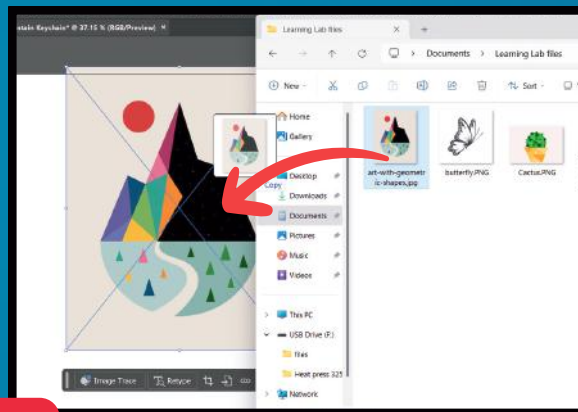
ntain Keychain* @ 37.15 % (RGB/Preview) ×

Learning Lab files ×

+

Documents > Learning Lab files >

New · Sort ·

Home
Gallery

Desktop
Downloads
Documents
Pictures
Music
Videos

This PC
USB Drive (F:)
files
Heat press 325
Network

Copy

art-with-geometric-shapes.jpg

butterfly.PNG

Cactus.PNG

Image Trace
Retype